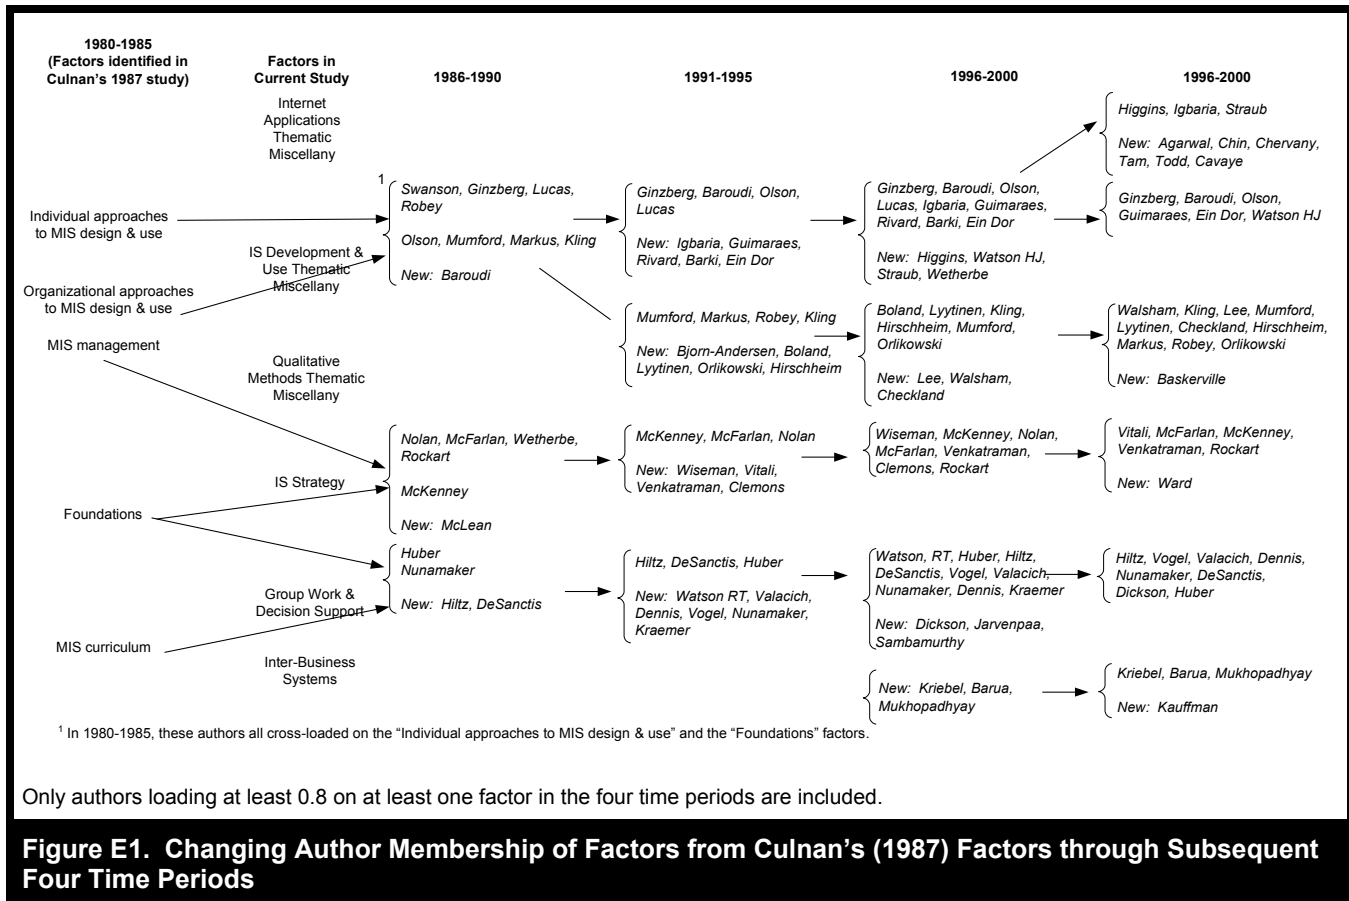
1980-1985
(Factors identified in Culnan's 1987 study)

Factors in Current Study

1986-1990

1991-1995

1996-2000

1996-2000

Internet Applications Thematic Miscellany

Higgins, Igbaria, Straub

New: Agarwal, Chin, Chervany, Tam, Todd, Cavaye

Individual approaches to MIS design & use

$^1$ Swanson, Ginzberg, Lucas, Robey

Olson, Mumford, Markus, Kling

New: Baroudi

Ginzberg, Baroudi, Olson, Lucas

New: Igbaria, Guimaraes, Rivard, Barki, Ein Dor

Ginzberg, Baroudi, Olson, Lucas, Igbaria, Guimaraes, Rivard, Barki, Ein Dor

New: Higgins, Watson HJ, Straub, Wetherbe

Ginzberg, Baroudi, Olson, Guimaraes, Ein Dor, Watson HJ

IS Development & Use Thematic Miscellany

Organizational approaches to MIS design & use

MIS management

Mumford, Markus, Robey, Kling

New: Bjorn-Andersen, Boland, Lyytinen, Orlikowski, Hirschheim

Boland, Lyytinen, Kling, Hirschheim, Mumford, Orlikowski

New: Lee, Walsham, Checkland

Walsham, Kling, Lee, Mumford, Lyytinen, Checkland, Hirschheim, Markus, Robey, Orlikowski

New: Baskerville

Qualitative Methods Thematic Miscellany

Nolan, McFarlan, Wetherbe, Rockart

McKenney

New: McLean

IS Strategy

McKenney, McFarlan, Nolan

New: Wiseman, Vitali, Venkatraman, Clemons

Wiseman, McKenney, Nolan, McFarlan, Venkatraman, Clemons, Rockart

Vitali, McFarlan, McKenney, Venkatraman, Rockart

New: Ward

Foundations

Huber
Nunamaker

New: Hiltz, DeSanctis

Group Work & Decision Support

Hiltz, DeSanctis, Huber

New: Watson RT, Valacich, Dennis, Vogel, Nunamaker, Kraemer

Watson, RT, Huber, Hiltz, DeSanctis, Vogel, Valacich, Nunamaker, Dennis, Kraemer

New: Dickson, Jarvenpaa, Sambamurthy

Hiltz, Vogel, Valacich, Dennis, Nunamaker, DeSanctis, Dickson, Huber

MIS curriculum

Inter-Business Systems

New: Kriebel, Barua, Mukhopadhyay

Kriebel, Barua, Mukhopadhyay

New: Kauffman

$^1$ In 1980-1985, these authors all cross-loaded on the "Individual approaches to MIS design & use" and the "Foundations" factors.

Only authors loading at least 0.8 on at least one factor in the four time periods are included.

Figure E1. Changing Author Membership of Factors from Culnan's (1987) Factors through Subsequent Four Time Periods